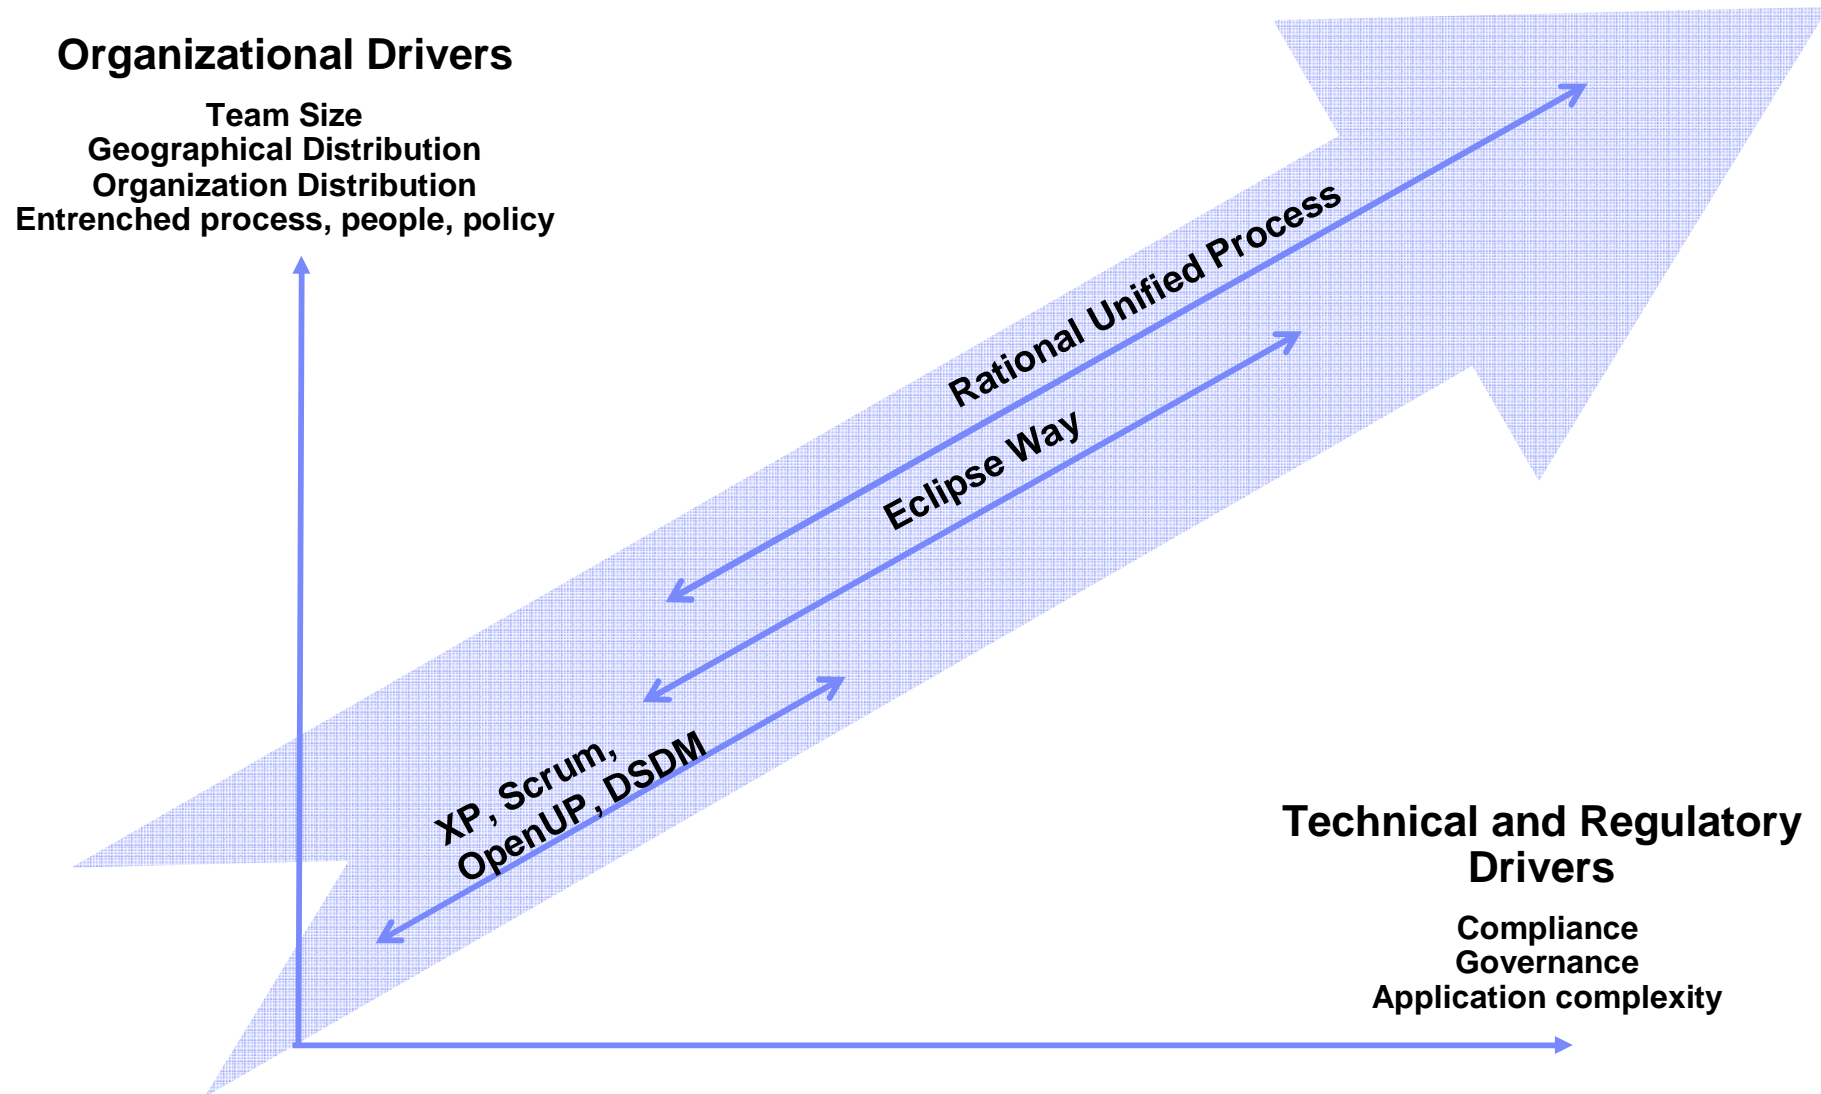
Organizational Drivers

Team Size
Geographical Distribution
Organization Distribution
Entrenched process, people, policy

Rational Unified Process

Eclipse Way

XP, Scrum,
OpenUP, DSDM

Technical and Regulatory Drivers

Compliance
Governance
Application complexity